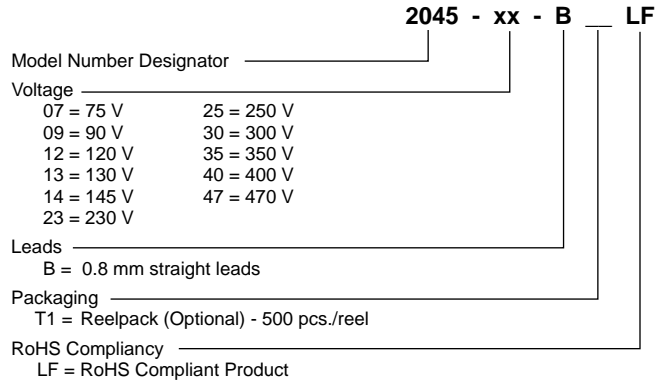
2045 - xx - B __ LF

Model Number Designator

Voltage
07 = 75 V
09 = 90 V
12 = 120 V
13 = 130 V
14 = 145 V
23 = 230 V
25 = 250 V
30 = 300 V
35 = 350 V
40 = 400 V
47 = 470 V

Leads
B = 0.8 mm straight leads

Packaging
T1 = Reelpack (Optional) - 500 pcs./reel

RoHS Compliancy
LF = RoHS Compliant Product